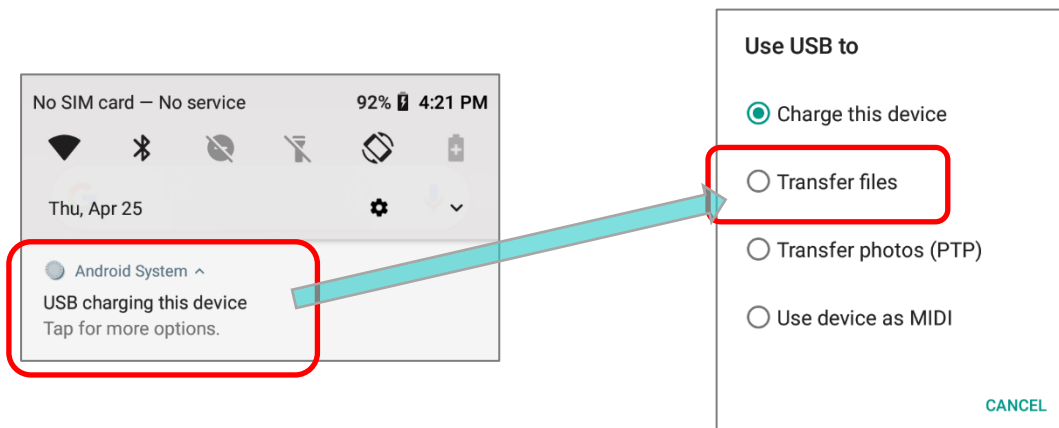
No SIM card — No service

92% 4:21 PM

Thu, Apr 25

Android System ^

USB charging this device

Tap for more options.

Use USB to

Charge this device

Transfer files

Transfer photos (PTP)

Use device as MIDI

CANCEL